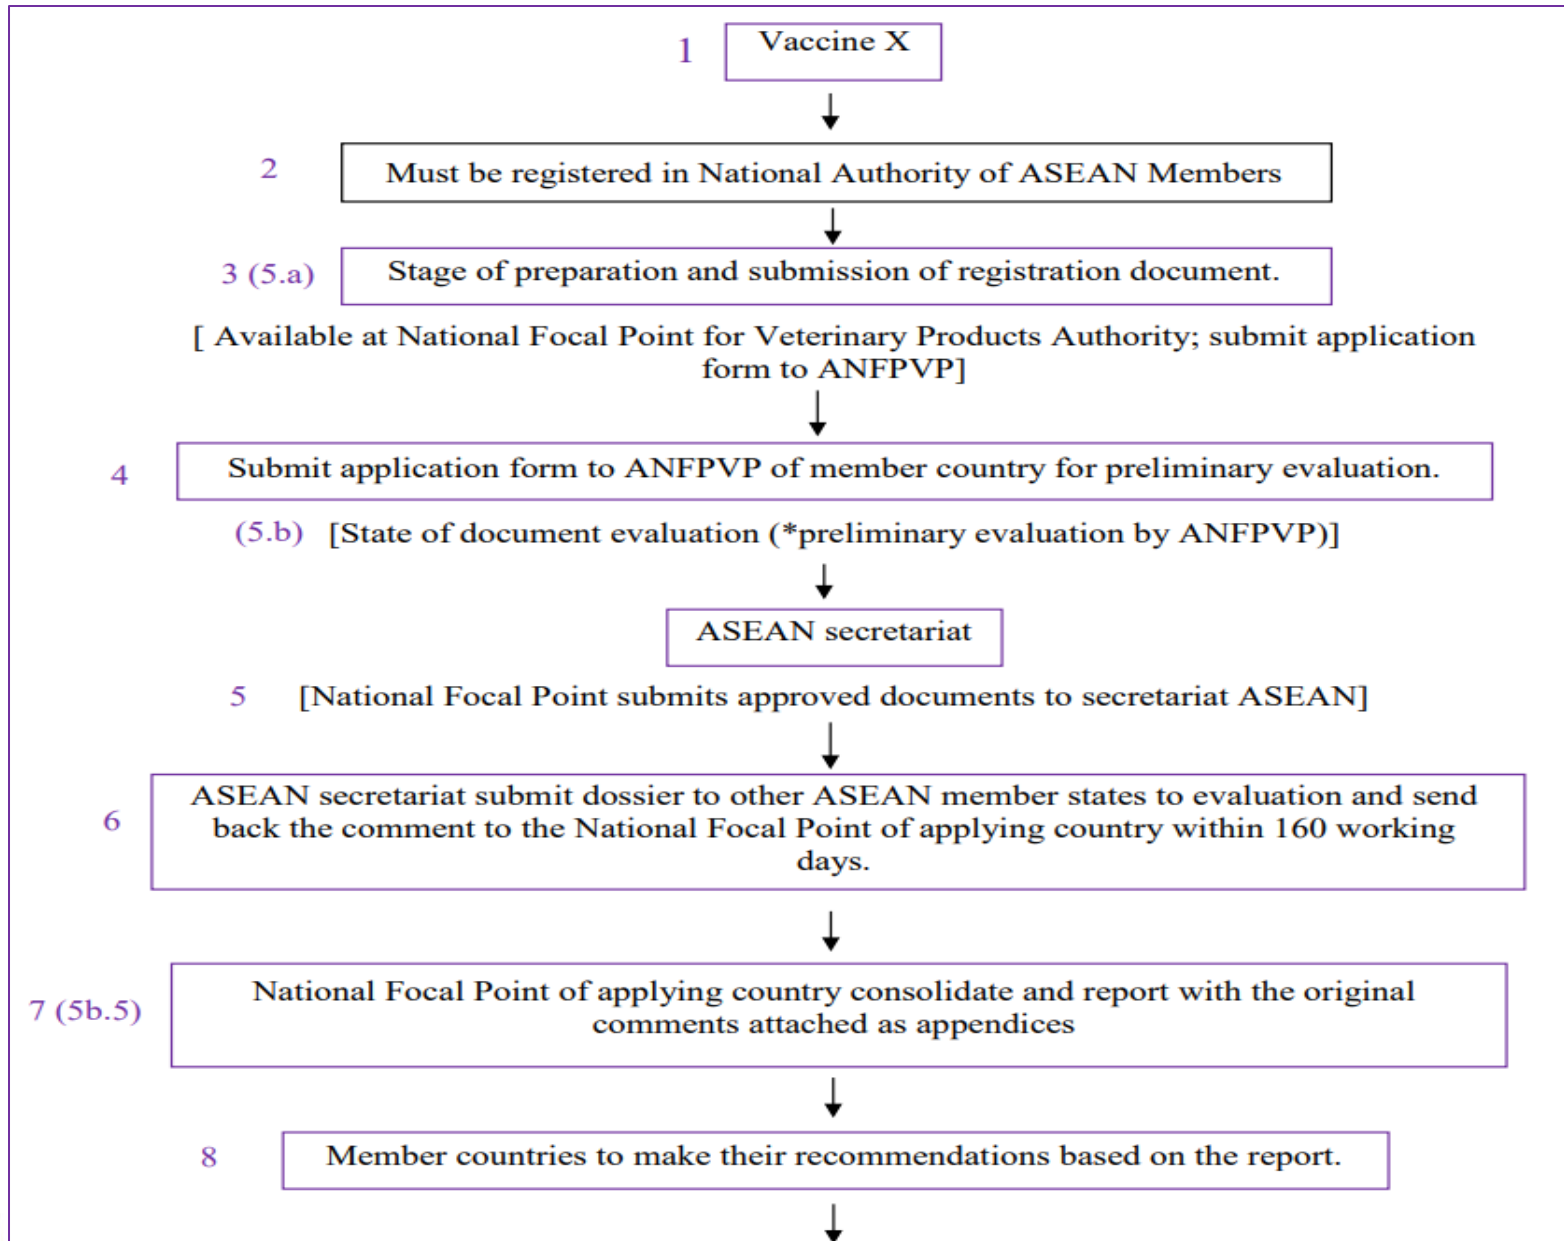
1 Vaccine X

2 Must be registered in National Authority of ASEAN Members

3 (5.a) Stage of preparation and submission of registration document.

[ Available at National Focal Point for Veterinary Products Authority; submit application form to ANFPVP]

4 Submit application form to ANFPVP of member country for preliminary evaluation.

(5.b) [State of document evaluation (*preliminary evaluation by ANFPVP)]

ASEAN secretariat

5 [National Focal Point submits approved documents to secretariat ASEAN]

6 ASEAN secretariat submit dossier to other ASEAN member states to evaluation and send back the comment to the National Focal Point of applying country within 160 working days.

7 (5b.5) National Focal Point of applying country consolidate and report with the original comments attached as appendices

8 Member countries to make their recommendations based on the report.